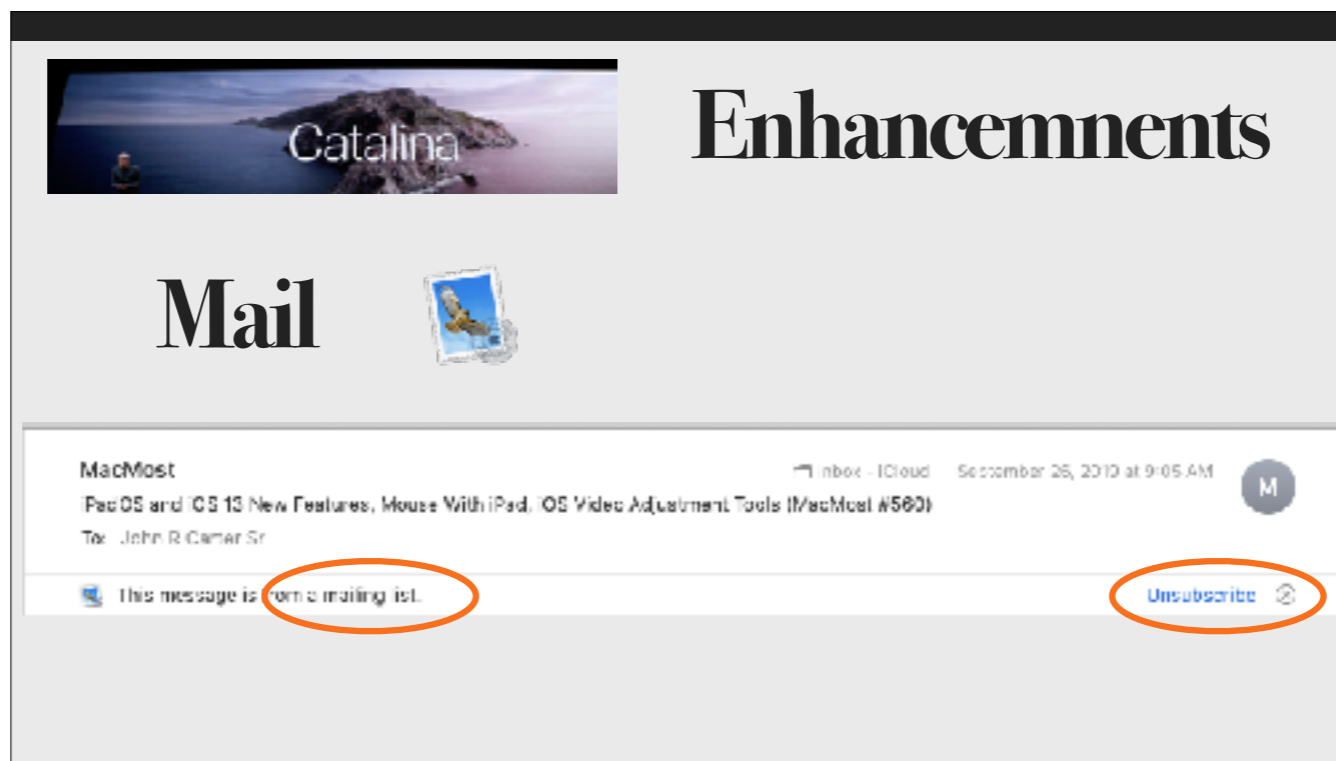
Catalina

Enhancemnents

Mail

MacMost

Inbox - iCloud September 26, 2019 at 9:05 AM

M

iPadOS and iOS 13 New Features, Mouse With iPad, iOS Video Adjustment Tools (MacMost #560)

To: John R Carter Sr

This message is from a mailing list.

Unsubscribe